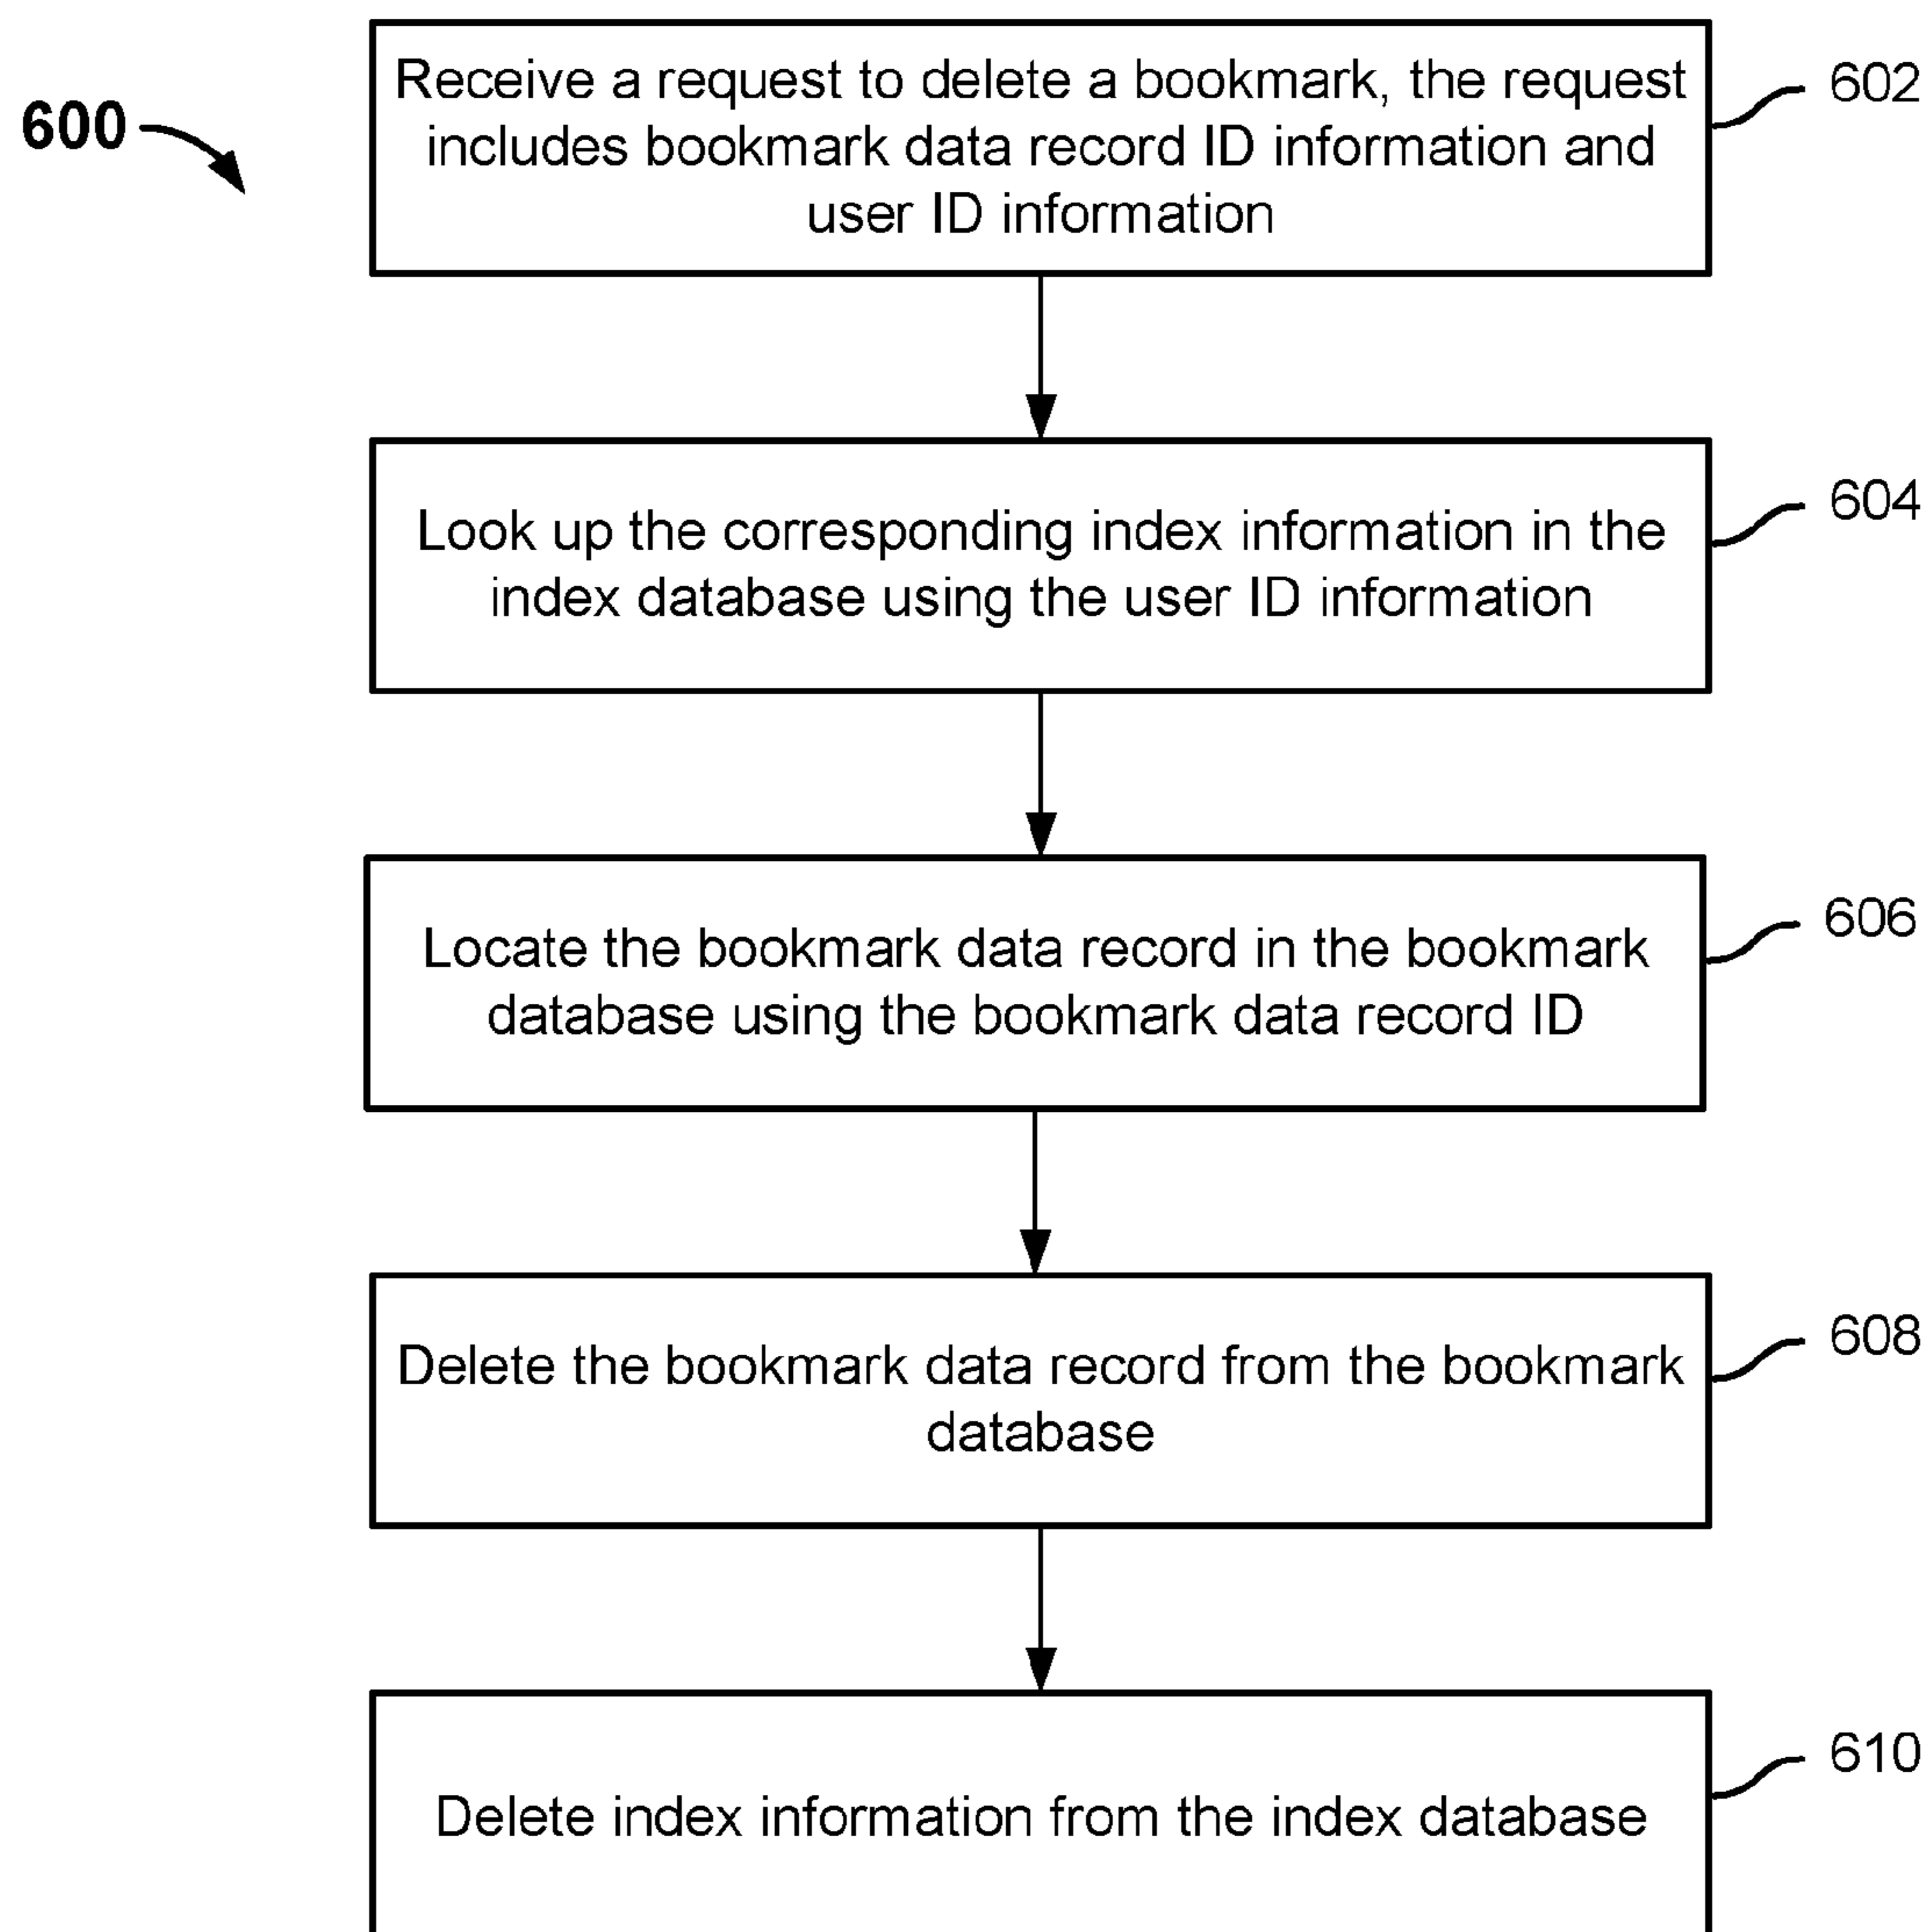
600

Receive a request to delete a bookmark, the request includes bookmark data record ID information and user ID information

602

Look up the corresponding index information in the index database using the user ID information

604

Locate the bookmark data record in the bookmark database using the bookmark data record ID

606

Delete the bookmark data record from the bookmark database

608

Delete index information from the index database

610